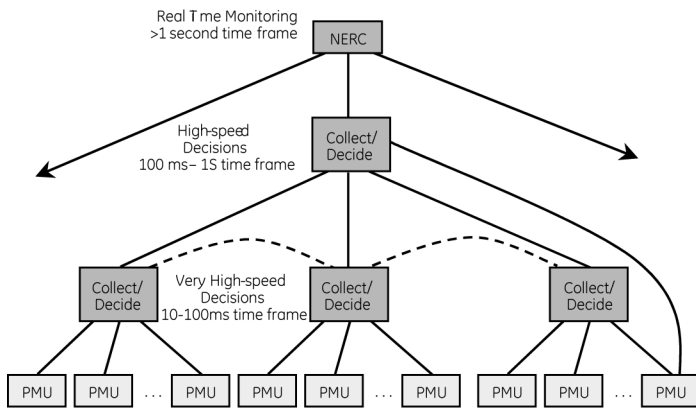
Real Tme Monitoring
>1 second time frame

NERC

High-speed
Decisions
100 ms– 1S time frame

Collect/
Decide

Collect/
Decide

Very High-speed
Decisions
10-100ms time frame

Collect/
Decide

Collect/
Decide

PMU PMU . . . PMU PMU PMU . . . PMU PMU PMU . . . PMU